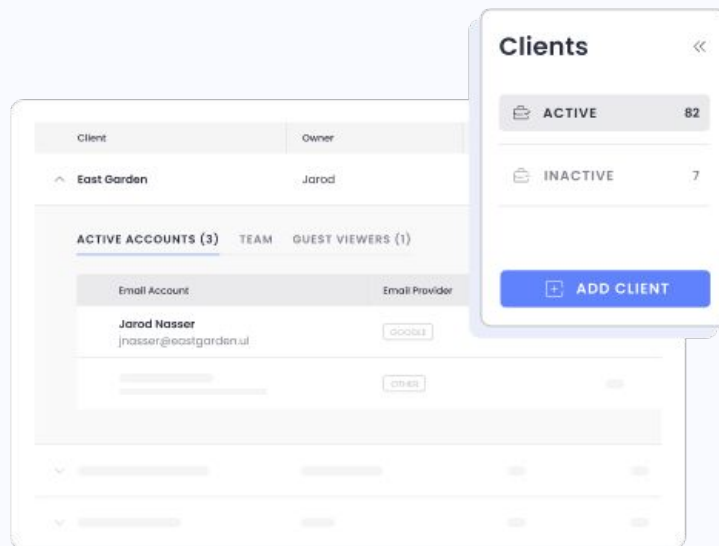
Clients «

ACTIVE 82

INACTIVE 7

ADD CLIENT

| Client | Owner |
|---|---|
| East Garden | Jarod |

ACTIVE ACCOUNTS (3) TEAM GUEST VIEWERS (1)

| Email Account | Email Provider |
|---|---|
| Jarod Nasser jnasser@eastgarden.ul | GOOGLE |
| | OTHER |